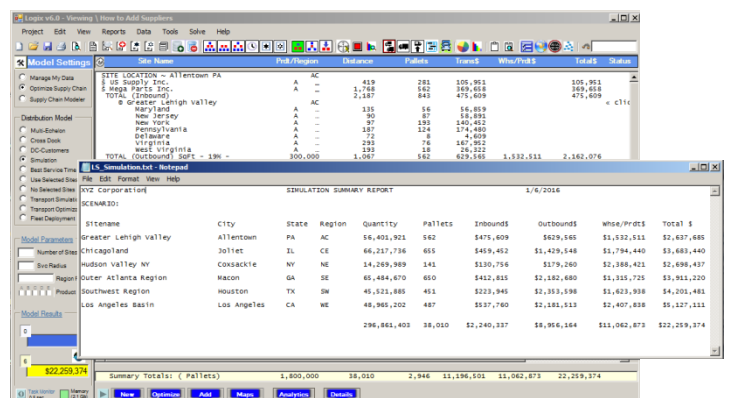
Logix v6.0 - Viewing \ How to Add Suppliers

Project Edit View Reports Data Tools Solve Help

Model Settings

Manage My Data
Optimize Supply Chain
Supply Chain Model

Distribution Model
Multi-Echelon
Cross Dock
DC-Customers
Simulation
Best Service Time
Use Selected Sites
No Selected Sites
Transport Simulation
Transport Optimize
Fleet Deployment

Model Parameters
Number of Sites
Svc Radius
Region
Product

Model Results
0
6
$22,259,374

| Site Name | Prdt/Region | Distance | Pallets | Trans$ | Whs/Prdt$ | Total$ | Status |
|---|---|---|---|---|---|---|---|
| SITE LOCATION ~ Allentown PA | AC | | | | | | |
| $ US Supply Inc. | A | 419 | 281 | 105,951 | | 105,951 | |
| $ Mega Parts Inc. | A | 1,768 | 562 | 369,658 | | 369,658 | |
| TOTAL (Inbound) | | 2,187 | 843 | 475,609 | | 475,609 | |
| @ Greater Lehigh Valley | AC | | | | | | « clic |
| Maryland | A | 135 | 56 | 56,859 | | | |
| New Jersey | A | 90 | 87 | 58,891 | | | |
| New York | A | 97 | 193 | 140,452 | | | |
| Pennsylvania | A | 187 | 124 | 174,480 | | | |
| Delaware | A | 72 | 8 | 4,609 | | | |
| Virginia | A | 293 | 76 | 167,952 | | | |
| West Virginia | A | 193 | 18 | 26,322 | | | |
| TOTAL (Outbound) SOFt - 19% - | | 300,000 | 1,067 | 562 | 629,565 | 1,532,511 | 2,162,076 |

LS_Simulation.txt - Notepad
File Edit Format View Help

XYZ Corporation SIMULATION SUMMARY REPORT 1/6/2016

SCENARIO:

| Sitename | City | State | Region | Quantity | Pallets | Inbound$ | Outbound$ | Whse/Prdt$ | Total $ |
|---|---|---|---|---|---|---|---|---|---|
| Greater Lehigh Valley | Allentown | PA | AC | 56,401,921 | 562 | $475,609 | $629,565 | $1,532,511 | $2,637,685 |
| Chicagoland | Joliet | IL | CE | 66,217,736 | 655 | $459,452 | $1,429,548 | $1,794,440 | $3,683,440 |
| Hudson Valley NY | Coxsackie | NY | NE | 14,269,989 | 141 | $130,756 | $179,260 | $2,388,421 | $2,698,437 |
| Outer Atlanta Region | Macon | GA | SE | 65,484,670 | 650 | $412,815 | $2,182,680 | $1,315,725 | $3,911,220 |
| Southwest Region | Houston | TX | SW | 45,521,885 | 451 | $223,945 | $2,353,598 | $1,623,938 | $4,201,481 |
| Los Angeles Basin | Los Angeles | CA | WE | 48,965,202 | 487 | $537,760 | $2,181,513 | $2,407,838 | $5,127,111 |
| | | | | 296,861,403 | 38,010 | $2,240,337 | $8,956,164 | $11,062,873 | $22,259,374 |

Summary Totals: ( Pallets) 1,800,000 38,010 2,946 11,196,501 11,062,873 22,259,374

New Optimize Add Maps Analytics Details